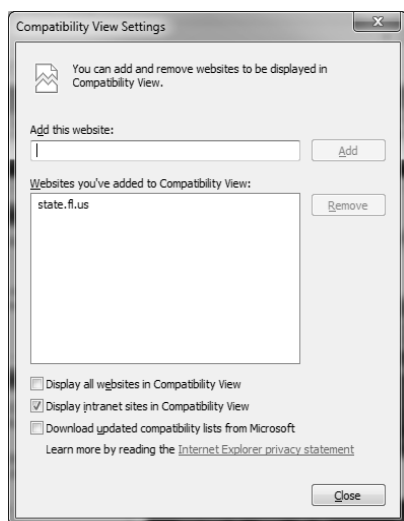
Compatibility View Settings

You can add and remove websites to be displayed in Compatibility View.

Add this website:

Add

Websites you've added to Compatibility View:

state.fl.us

Remove

Display all websites in Compatibility View

Display intranet sites in Compatibility View

Download updated compatibility lists from Microsoft

Learn more by reading the Internet Explorer privacy statement

Close